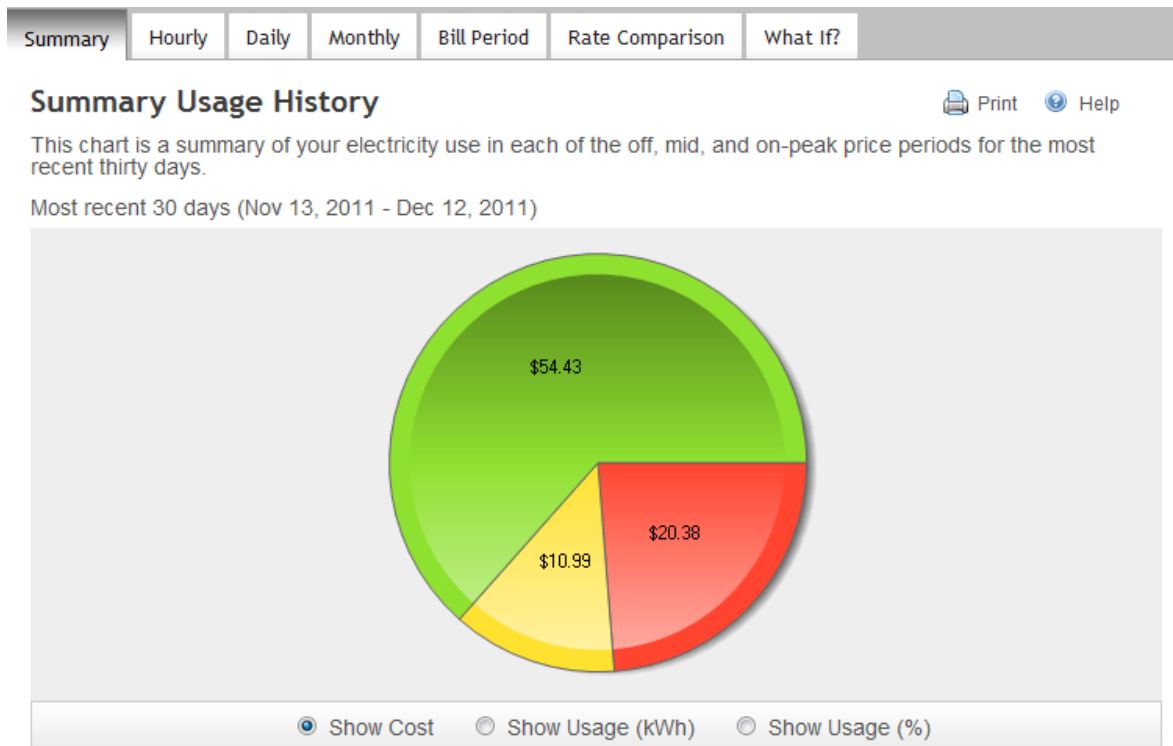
Summary Hourly Daily Monthly Bill Period Rate Comparison What If?

Summary Usage History

Print Help

This chart is a summary of your electricity use in each of the off, mid, and on-peak price periods for the most recent thirty days.

Most recent 30 days (Nov 13, 2011 - Dec 12, 2011)

$54.43

$20.38

$10.99

Show Cost Show Usage (kWh) Show Usage (%)